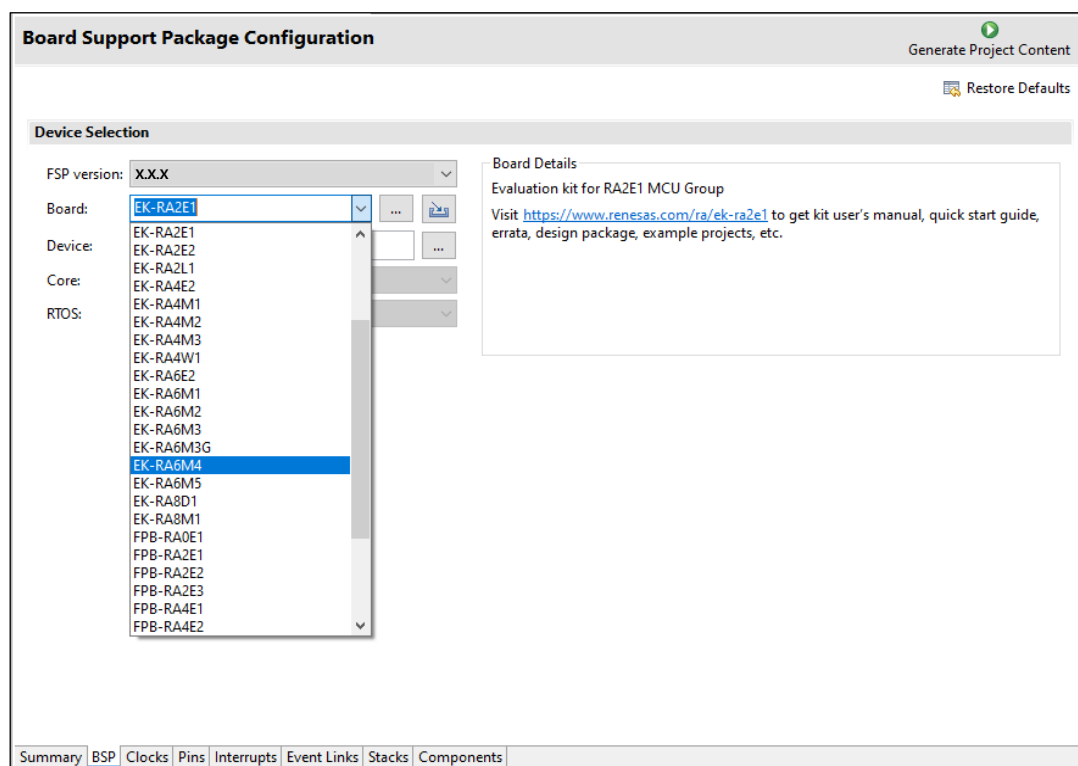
Board Support Package Configuration

Generate Project Content

Restore Defaults

Device Selection

FSP version: X.X.X

Board: EK-RA2E1 ...

Device: ...

Core:

RTOS:

EK-RA2E1
EK-RA2E2
EK-RA2L1
EK-RA4E2
EK-RA4M1
EK-RA4M2
EK-RA4M3
EK-RA4W1
EK-RA6E2
EK-RA6M1
EK-RA6M2
EK-RA6M3
EK-RA6M3G
EK-RA6M4
EK-RA6M5
EK-RA8D1
EK-RA8M1
FPB-RA0E1
FPB-RA2E1
FPB-RA2E2
FPB-RA2E3
FPB-RA4E1
FPB-RA4E2

Board Details

Evaluation kit for RA2E1 MCU Group

Visit https://www.renesas.com/ra/ek-ra2e1 to get kit user's manual, quick start guide, errata, design package, example projects, etc.

Summary | BSP | Clocks | Pins | Interrupts | Event Links | Stacks | Components